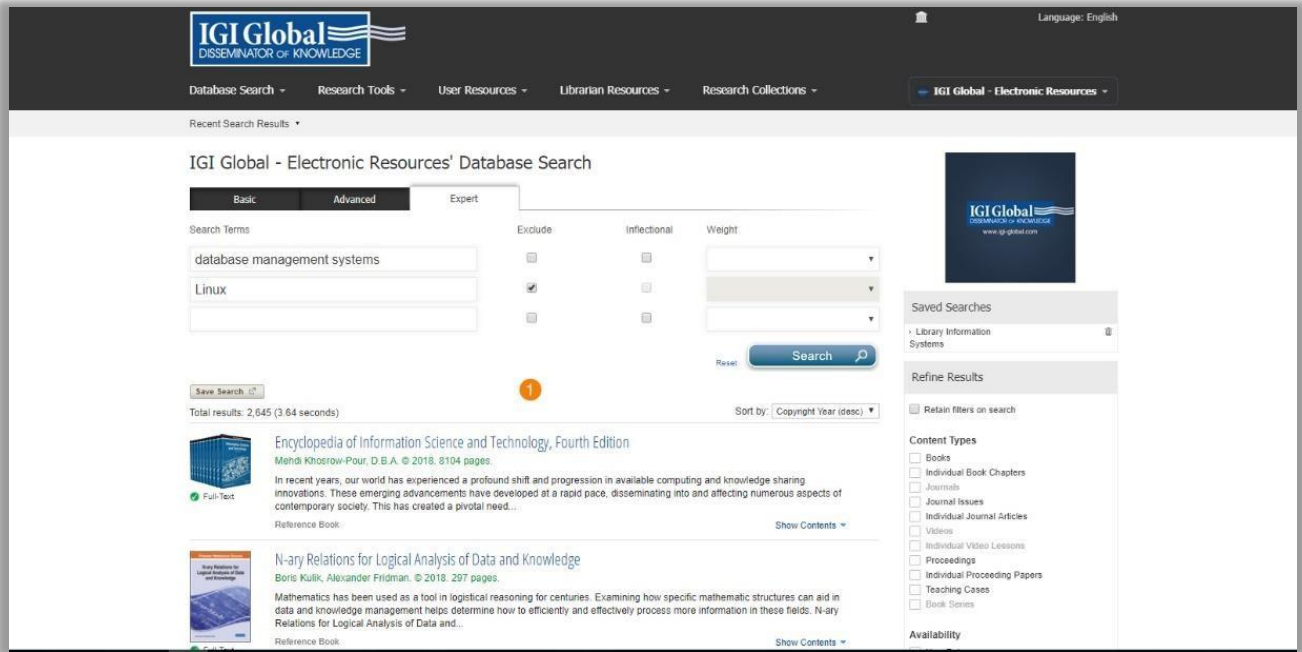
IGI Global
DISSEMINATOR OF KNOWLEDGE

Language: English

Database Search ▾ Research Tools ▾ User Resources ▾ Librarian Resources ▾ Research Collections ▾

IGI Global - Electronic Resources ▾

Recent Search Results ▾

IGI Global - Electronic Resources' Database Search

Basic Advanced Expert

Search Terms Exclude Inflectional Weight

database management systems

Linux

Reset Search

Save Search

1

Total results: 2,645 (3.64 seconds)

Sort by: Copyright Year (desc)

Encyclopedia of Information Science and Technology, Fourth Edition
Mehdi Khosrow-Pour, D.B.A. © 2018. 8104 pages.
In recent years, our world has experienced a profound shift and progression in available computing and knowledge sharing innovations. These emerging advancements have developed at a rapid pace, disseminating into and affecting numerous aspects of contemporary society. This has created a pivotal need...
Full-Text
Reference Book
Show Contents ▾

N-ary Relations for Logical Analysis of Data and Knowledge
Boris Kulik, Alexander Fridman. © 2018. 297 pages.
Mathematics has been used as a tool in logistical reasoning for centuries. Examining how specific mathematic structures can aid in data and knowledge management helps determine how to efficiently and effectively process more information in these fields. N-ary Relations for Logical Analysis of Data and...
Full-Text
Reference Book
Show Contents ▾

IGI Global
DISSEMINATOR OF KNOWLEDGE
www.igi-global.com

Saved Searches
› Library Information Systems

Refine Results
Retain filters on search

Content Types
Books
Individual Book Chapters
Journals
Journal Issues
Individual Journal Articles
Videos
Individual Video Lessons
Proceedings
Individual Proceeding Papers
Teaching Cases
Book Series

Availability